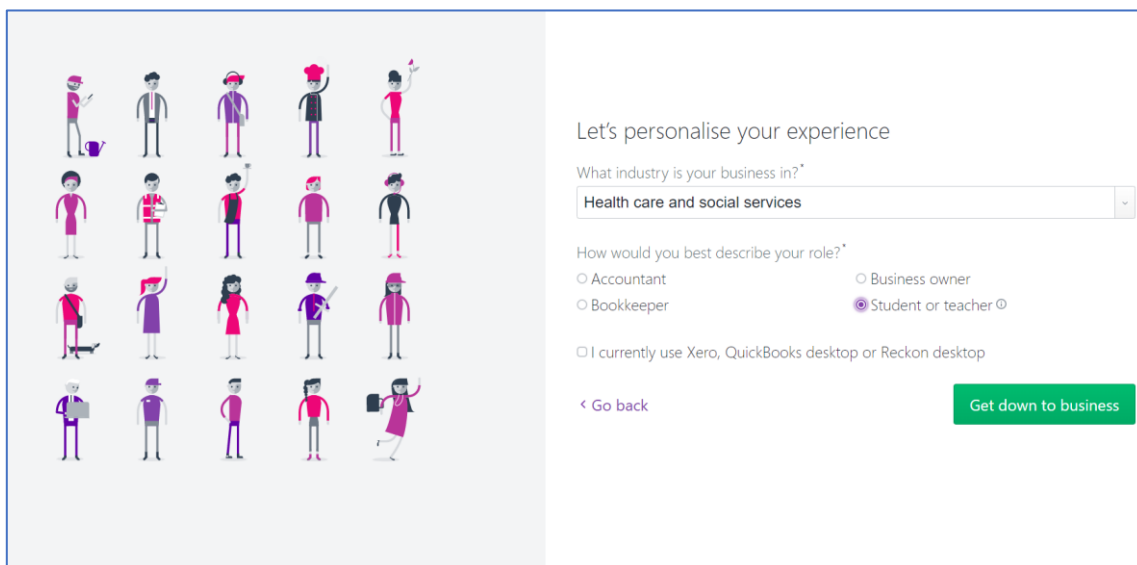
Let's personalise your experience

What industry is your business in?*

Health care and social services

How would you best describe your role?*

Accountant

Business owner

Bookkeeper

Student or teacher

I currently use Xero, QuickBooks desktop or Reckon desktop

< Go back

Get down to business